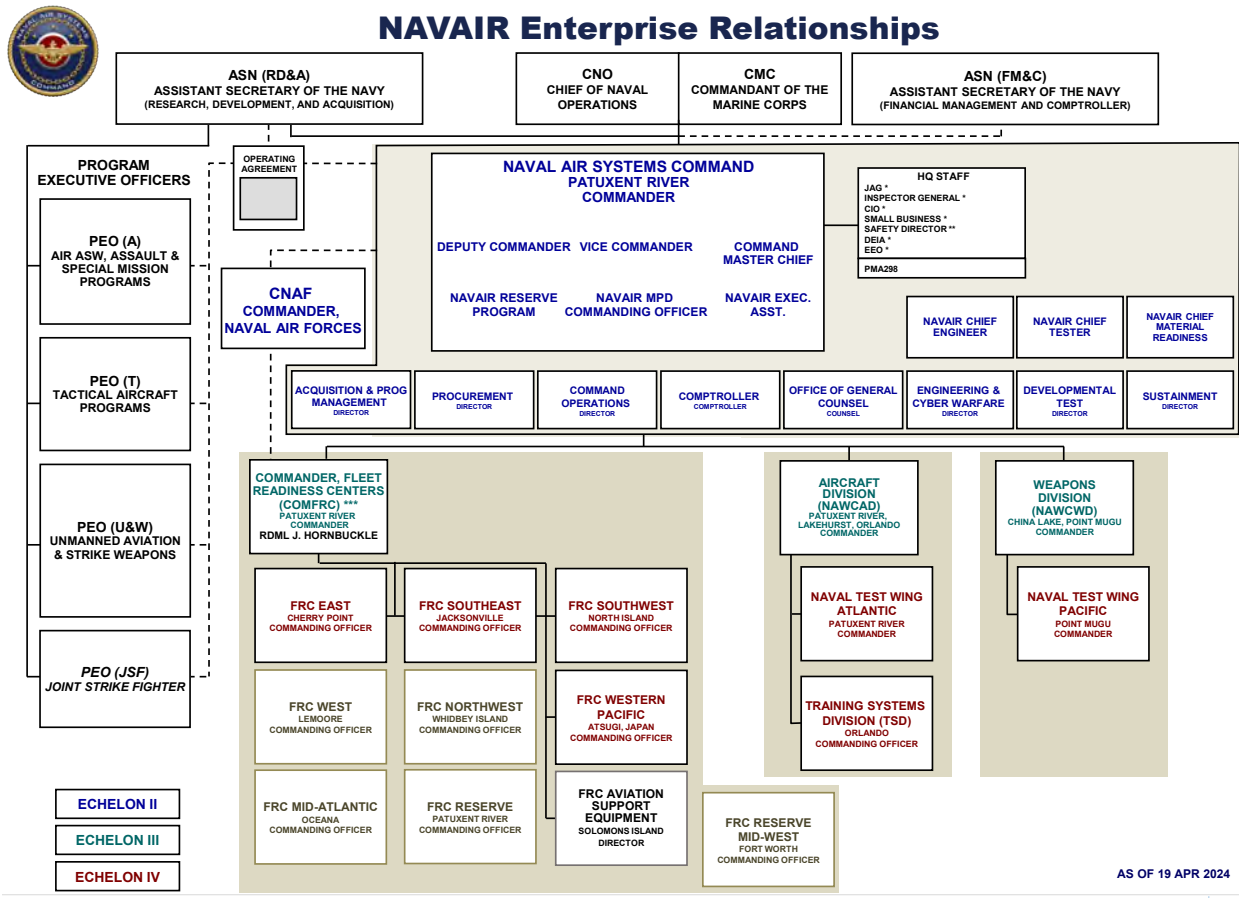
NAVAIR Enterprise Relationships

ASN (RD&A)
ASSISTANT SECRETARY OF THE NAVY
(RESEARCH, DEVELOPMENT, AND ACQUISITION)

CNO
CHIEF OF NAVAL OPERATIONS

CMC
COMMANDANT OF THE MARINE CORPS

ASN (FM&C)
ASSISTANT SECRETARY OF THE NAVY
(FINANCIAL MANAGEMENT AND COMPTROLLER)

PROGRAM EXECUTIVE OFFICERS

PEO (A)
AIR ASW, ASSAULT & SPECIAL MISSION PROGRAMS

PEO (T)
TACTICAL AIRCRAFT PROGRAMS

PEO (U&W)
UNMANNED AVIATION & STRIKE WEAPONS

PEO (JSF)
JOINT STRIKE FIGHTER

OPERATING AGREEMENT

CNAF
COMMANDER, NAVAL AIR FORCES

NAVAL AIR SYSTEMS COMMAND
PATUXENT RIVER
COMMANDER

DEPUTY COMMANDER
VICE COMMANDER
COMMAND MASTER CHIEF
NAVAIR RESERVE PROGRAM
NAVAIR MPD COMMANDING OFFICER
NAVAIR EXEC. ASST.

HQ STAFF
JAG *
INSPECTOR GENERAL *
CIO *
SMALL BUSINESS *
SAFETY DIRECTOR **
DEIA *
EEO *
PMA298

NAVAIR CHIEF ENGINEER
NAVAIR CHIEF TESTER
NAVAIR CHIEF MATERIAL READINESS

ACQUISITION & PROG MANAGEMENT
DIRECTOR
PROCUREMENT
DIRECTOR
COMMAND OPERATIONS
DIRECTOR
COMPTROLLER
COMPTROLLER
OFFICE OF GENERAL COUNSEL
COUNSEL
ENGINEERING & CYBER WARFARE
DIRECTOR
DEVELOPMENTAL TEST
DIRECTOR
SUSTAINMENT
DIRECTOR

COMMANDER, FLEET READINESS CENTERS (COMFRC) ***
PATUXENT RIVER
COMMANDER
RDML J. HORNBUCKLE

FRC EAST
CHERRY POINT
COMMANDING OFFICER

FRC SOUTHEAST
JACKSONVILLE
COMMANDING OFFICER

FRC SOUTHWEST
NORTH ISLAND
COMMANDING OFFICER

FRC WEST
LEMOORE
COMMANDING OFFICER

FRC NORTHWEST
WHIDBEY ISLAND
COMMANDING OFFICER

FRC WESTERN PACIFIC
ATSUGI, JAPAN
COMMANDING OFFICER

FRC MID-ATLANTIC
OCEANA
COMMANDING OFFICER

FRC RESERVE
PATUXENT RIVER
COMMANDING OFFICER

FRC AVIATION SUPPORT EQUIPMENT
SOLOMONS ISLAND
DIRECTOR

FRC RESERVE MID-WEST
FORT WORTH
COMMANDING OFFICER

AIRCRAFT DIVISION (NAWCAD)
PATUXENT RIVER, LAKEHURST, ORLANDO
COMMANDER

NAVAL TEST WING ATLANTIC
PATUXENT RIVER
COMMANDER

TRAINING SYSTEMS DIVISION (TSD)
ORLANDO
COMMANDING OFFICER

WEAPONS DIVISION (NAWCWD)
CHINA LAKE, POINT MUGU
COMMANDER

NAVAL TEST WING PACIFIC
POINT MUGU
COMMANDER

ECHELON II
ECHELON III
ECHELON IV

AS OF 19 APR 2024